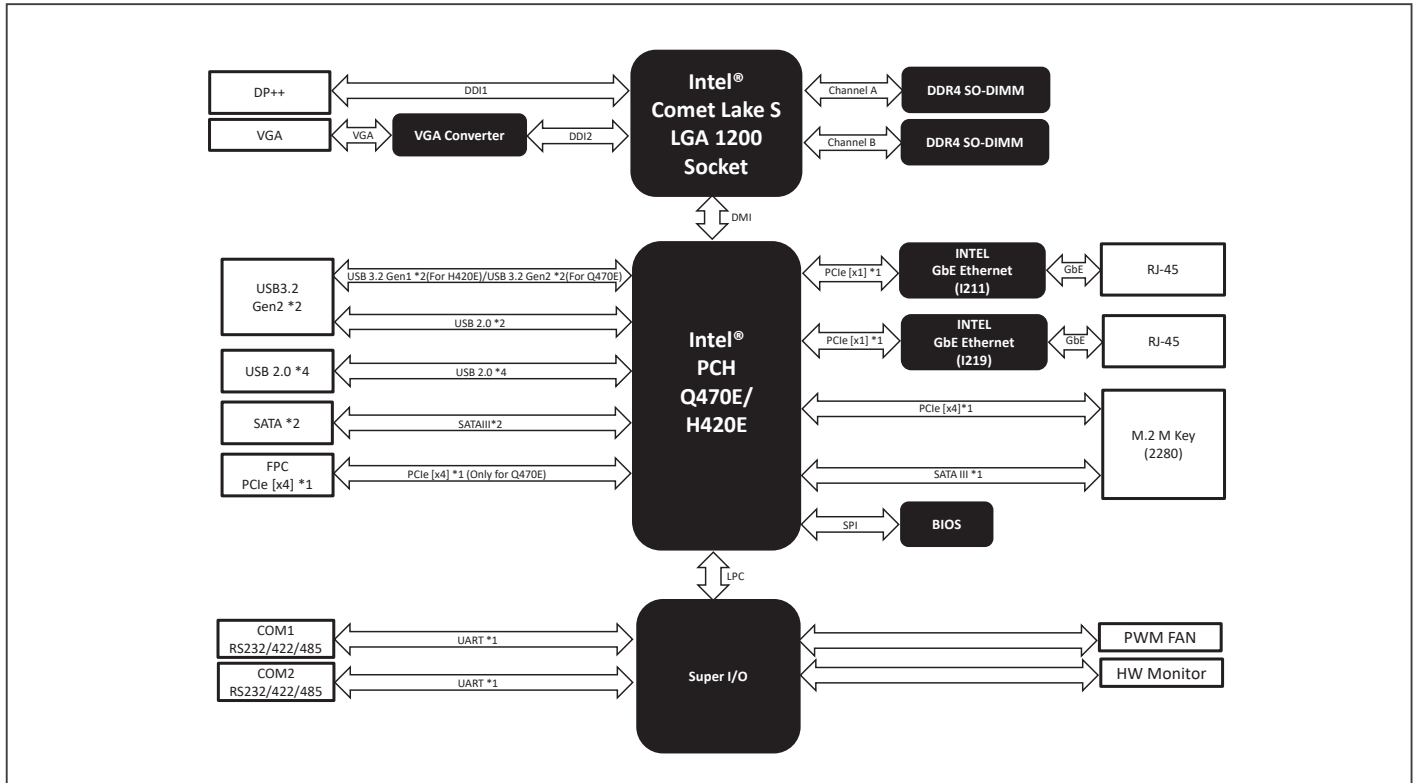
DP++
DDI1
Intel®
Comet Lake S
LGA 1200
Socket
Channel A
DDR4 SO-DIMM
VGA
VGA
VGA Converter
DDI2
Channel B
DDR4 SO-DIMM
DMI
USB3.2
Gen2 *2
USB 3.2 Gen1 *2(For H420E)/USB 3.2 Gen2 *2(For Q470E)
USB 2.0 *2
Intel®
PCH
Q470E/
H420E
PCIe [x1] *1
INTEL
GbE Ethernet
(I211)
GbE
RJ-45
PCIe [x1] *1
INTEL
GbE Ethernet
(I219)
GbE
RJ-45
USB 2.0 *4
USB 2.0 *4
SATA *2
SATAIII*2
PCIe [x4]*1
M.2 M Key
(2280)
FPC
PCIe [x4] *1
PCIe [x4] *1 (Only for Q470E)
SATA III *1
SPI
BIOS
LPC
COM1
RS232/422/485
UART *1
Super I/O
PWM FAN
COM2
RS232/422/485
UART *1
HW Monitor